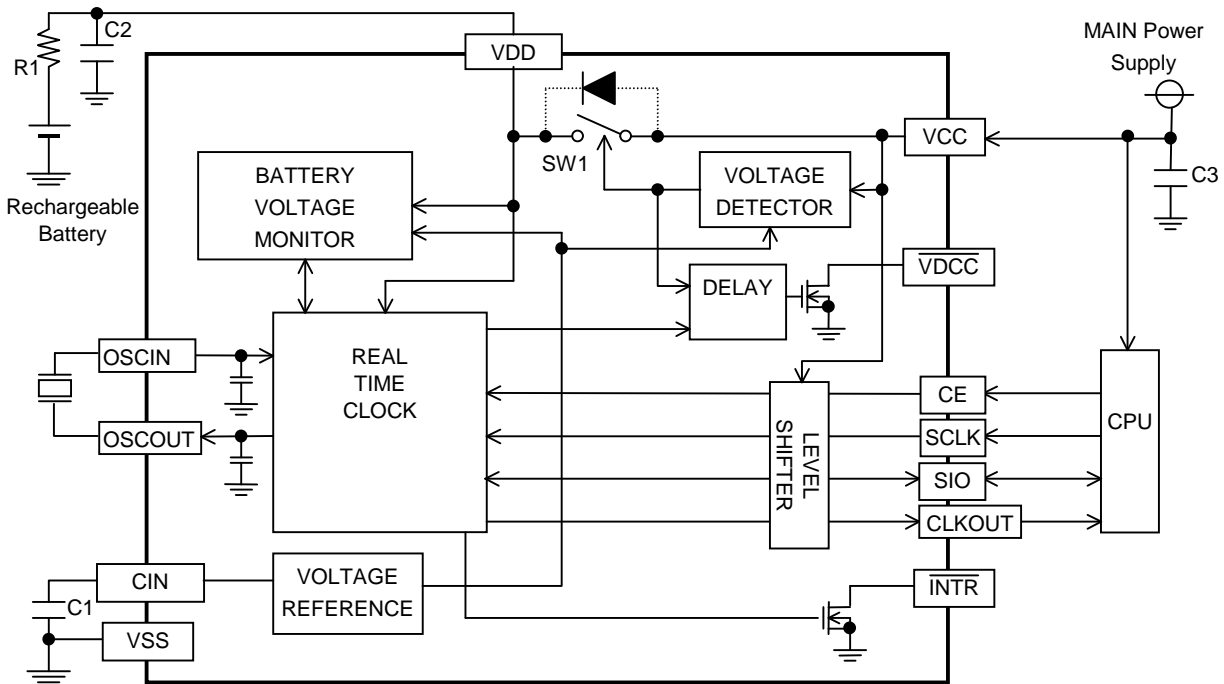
C2

R1

Rechargeable Battery

VDD

MAIN Power Supply

SW1

VCC

C3

BATTERY VOLTAGE MONITOR

VOLTAGE DETECTOR

DELAY

$\overline{VDCC}$

OSCIN

REAL TIME CLOCK

OSCOUT

LEVEL SHIFTER

CE

SCLK

SIO

CLKOUT

CPU

CIN

C1

VSS

VOLTAGE REFERENCE

$\overline{INTR}$